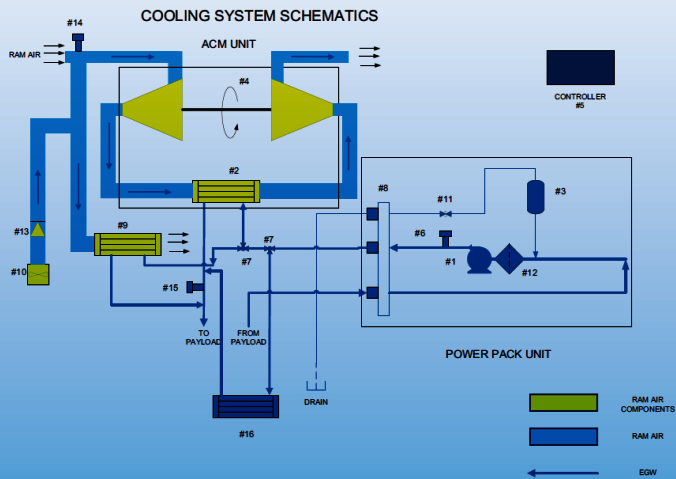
COOLING SYSTEM SCHEMATICS

#14

RAM AIR

ACM UNIT

#4

CONTROLLER
#5

#2

#8

#3

#11

#13

#9

#6

#7

#1

#10

#7

#12

#15

TO PAYLOAD

FROM PAYLOAD

POWER PACK UNIT

DRAIN

#16

RAM AIR COMPONENTS

RAM AIR

EGW